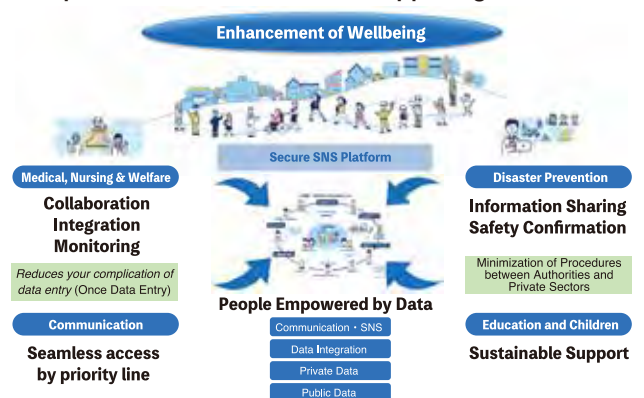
Enhancement of Wellbeing

Secure SNS Platform

Medical, Nursing & Welfare

Collaboration
Integration
Monitoring

Reduces your complication of data entry (Once Data Entry)

Communication

Seamless access by priority line

People Empowered by Data

Communication・SNS

Data Integration

Private Data

Public Data

Disaster Prevention

Information Sharing
Safety Confirmation

Minimization of Procedures between Authorities and Private Sectors

Education and Children

Sustainable Support